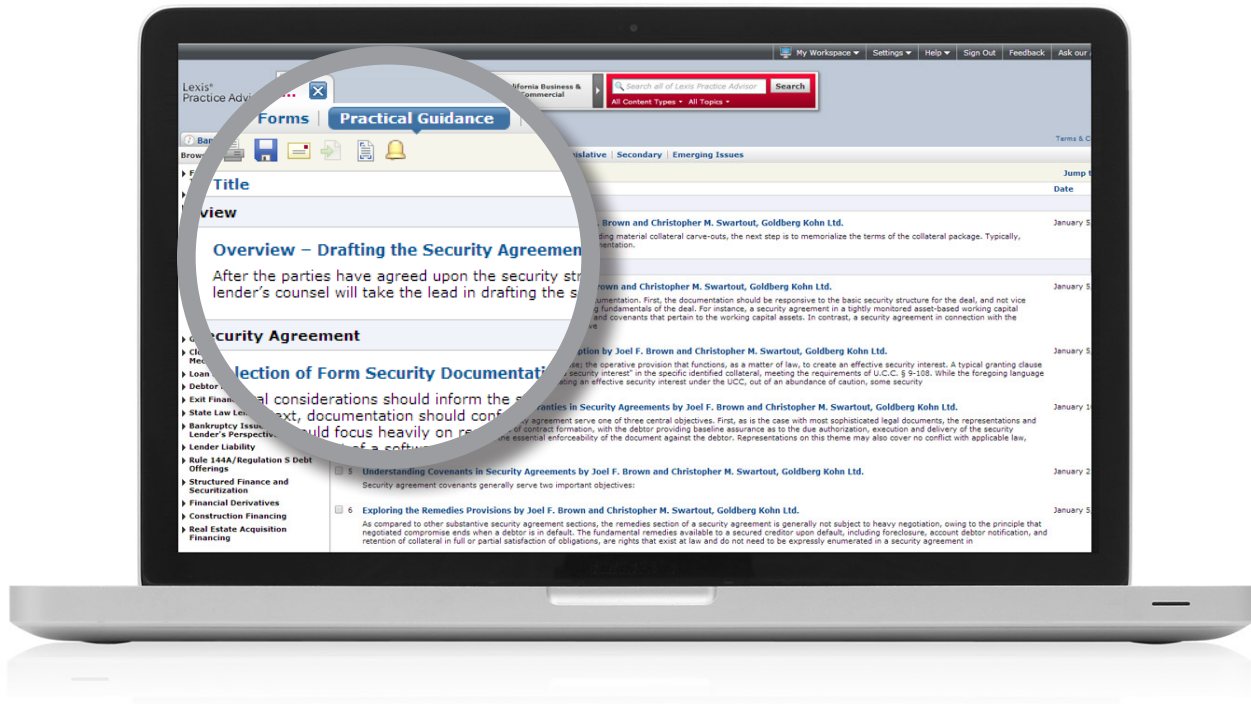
My Workspace ▾ | Settings ▾ | Help ▾ | Sign Out | Feedback | Ask our

Lexis® Practice Advi

alifornia Business & Commercial

Search all of Lexis Practice Advisor | Search
All Content Types ▾ All Topics ▾

Forms | Practical Guidance

Terms & C

Ban
Brow

islative | Secondary | Emerging Issues

Title

view

Jump
Date

Overview – Drafting the Security Agreement

After the parties have agreed upon the security str lender's counsel will take the lead in drafting the s

curity Agreement

lection of Form Security Documentat

al considerations should inform the xt, documentation should conf uld focus heavily on re of a softw

. Brown and Christopher M. Swartout, Goldberg Kohn Ltd.
ding material collateral carve-outs, the next step is to memorialize the terms of the collateral package. Typically, mentation.

January 5

rown and Christopher M. Swartout, Goldberg Kohn Ltd.
cumentation. First, the documentation should be responsive to the basic security structure for the deal, and not vice g fundamentals of the deal. For instance, a security agreement in a tightly monitored asset-based working capital and covenants that pertain to the working capital assets. In contrast, a security agreement in connection with the ve

January 5

ption by Joel F. Brown and Christopher M. Swartout, Goldberg Kohn Ltd.
se; the operative provision that functions, as a matter of law, to create an effective security interest. A typical granting clause security interest" in the specific identified collateral, meeting the requirements of U.C.C. § 9-108. While the foregoing language ating an effective security interest under the UCC, out of an abundance of caution, some security

January 5

ranties in Security Agreements by Joel F. Brown and Christopher M. Swartout, Goldberg Kohn Ltd.
y agreement serve one of three central objectives. First, as is the case with most sophisticated legal documents, the representations and of contract formation, with the debtor providing baseline assurance as to the due authorization, execution and delivery of the security he essential enforceability of the document against the debtor. Representations on this theme may also cover no conflict with applicable law,

January 1

G
Cl Me
Loan
Debtor
Exit Finan
State Law Le
Bankruptcy Issu Lender's Perspectiv
Lender Liability
Rule 144A/Regulation S Debt Offerings
Structured Finance and Securitization
Financial Derivatives
Construction Financing
Real Estate Acquisition Financing

5 Understanding Covenants in Security Agreements by Joel F. Brown and Christopher M. Swartout, Goldberg Kohn Ltd.
Security agreement covenants generally serve two important objectives:

January 2

6 Exploring the Remedies Provisions by Joel F. Brown and Christopher M. Swartout, Goldberg Kohn Ltd.
As compared to other substantive security agreement sections, the remedies section of a security agreement is generally not subject to heavy negotiation, owing to the principle that negotiated compromise ends when a debtor is in default. The fundamental remedies available to a secured creditor upon default, including foreclosure, account debtor notification, and retention of collateral in full or partial satisfaction of obligations, are rights that exist at law and do not need to be expressly enumerated in a security agreement in

January 5